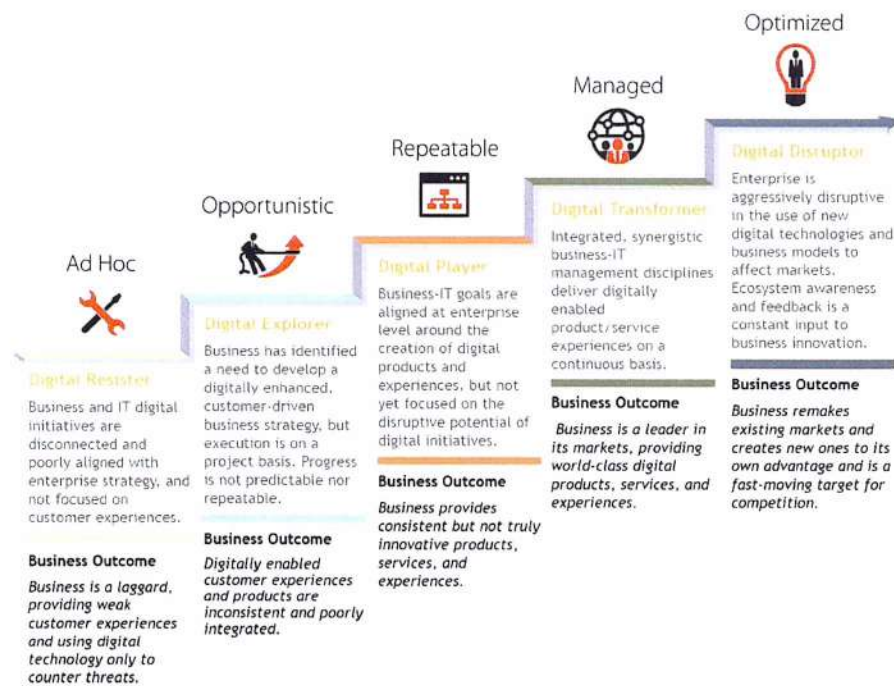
Ad Hoc

Digital Resister

Business and IT digital initiatives are disconnected and poorly aligned with enterprise strategy, and not focused on customer experiences.

Business Outcome

Business is a laggard, providing weak customer experiences and using digital technology only to counter threats.

Opportunistic

Digital Explorer

Business has identified a need to develop a digitally enhanced, customer-driven business strategy, but execution is on a project basis. Progress is not predictable nor repeatable.

Business Outcome

Digitally enabled customer experiences and products are inconsistent and poorly integrated.

Repeatable

Digital Player

Business-IT goals are aligned at enterprise level around the creation of digital products and experiences, but not yet focused on the disruptive potential of digital initiatives.

Business Outcome

Business provides consistent but not truly innovative products, services, and experiences.

Managed

Digital Transformer

Integrated, synergistic business-IT management disciplines deliver digitally enabled product/service experiences on a continuous basis.

Business Outcome

Business is a leader in its markets, providing world-class digital products, services, and experiences.

Optimized

Digital Disruptor

Enterprise is aggressively disruptive in the use of new digital technologies and business models to affect markets. Ecosystem awareness and feedback is a constant input to business innovation.

Business Outcome

Business remakes existing markets and creates new ones to its own advantage and is a fast-moving target for competition.